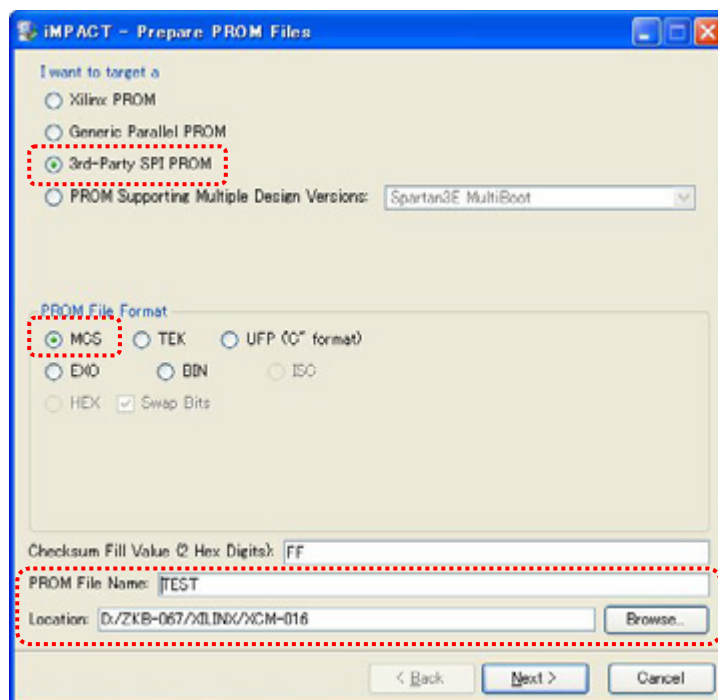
iMPACT - Prepare PROM Files

I want to target a

Xilinx PROM

Generic Parallel PROM

3rd-Party SPI PROM

PROM Supporting Multiple Design Versions: Spartan3E MultiBoot

PROM File Format

MCS TEK UFP ('C' format)

EXO BIN ISO

HEX Swap Bits

Checksum Fill Value (2 Hex Digits): FF

PROM File Name: TEST

Location: D:/ZKB-067/XILINX/XCM-016 Browse...

< Back Next > Cancel